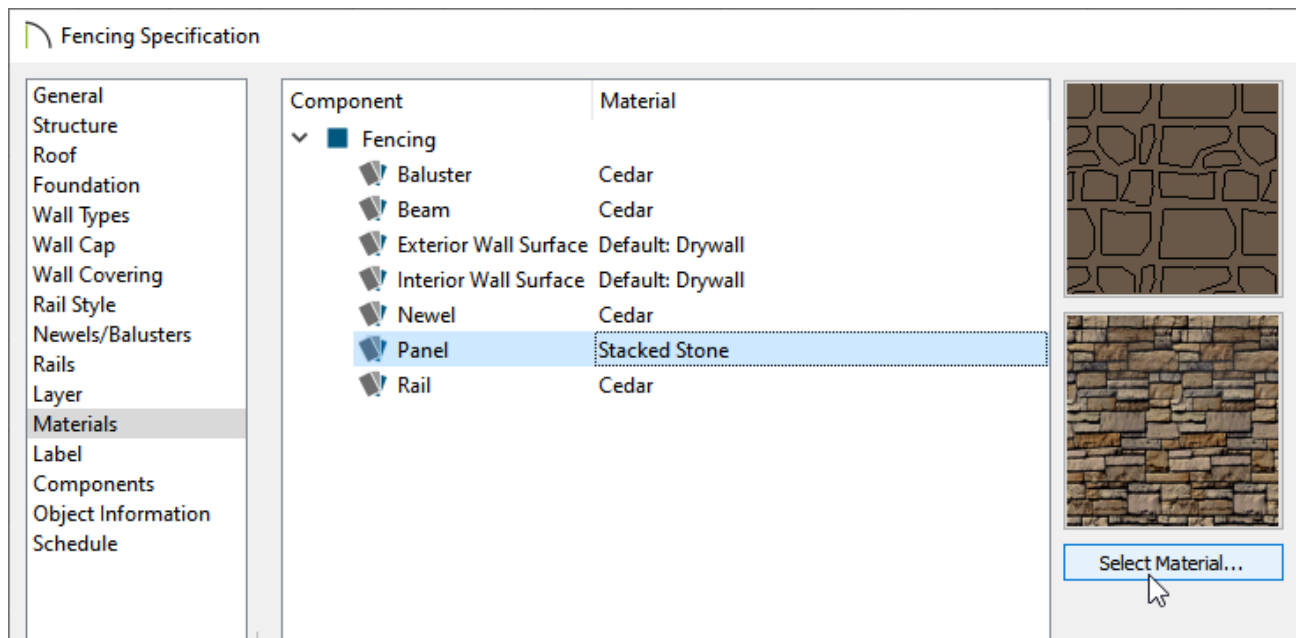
Fencing Specification

General
Structure
Roof
Foundation
Wall Types
Wall Cap
Wall Covering
Rail Style
Newels/Balusters
Rails
Layer
Materials
Label
Components
Object Information
Schedule

| Component | Material |
|---|---|
| Fencing | |
| Baluster | Cedar |
| Beam | Cedar |
| Exterior Wall Surface | Default: Drywall |
| Interior Wall Surface | Default: Drywall |
| Newel | Cedar |
| Panel | Stacked Stone |
| Rail | Cedar |

Select Material...